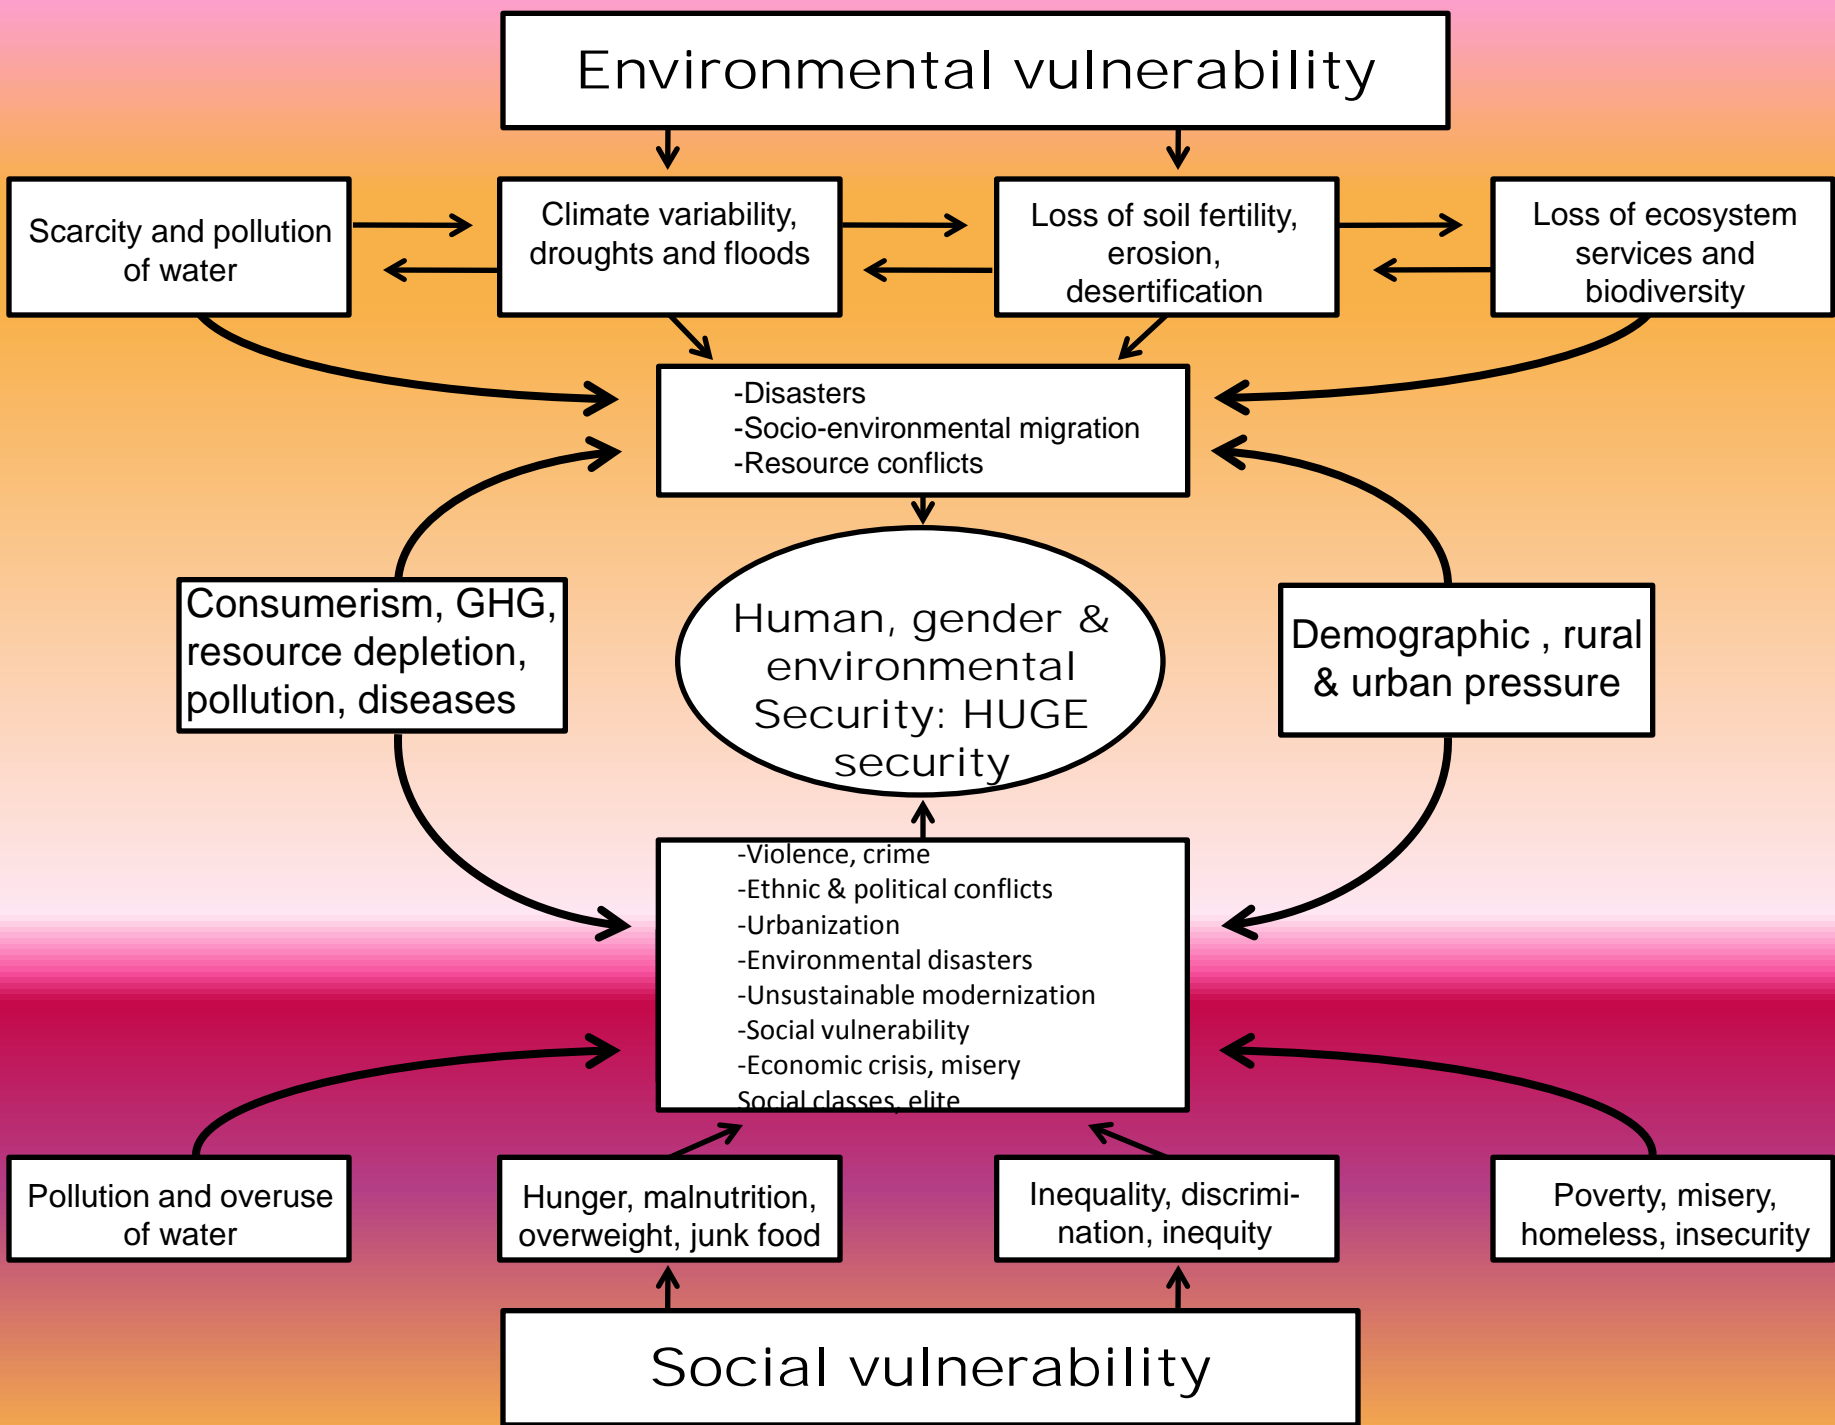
Environmental vulnerability

Scarcity and pollution of water

Climate variability, droughts and floods

Loss of soil fertility, erosion, desertification

Loss of ecosystem services and biodiversity

-Disasters
-Socio-environmental migration
-Resource conflicts

Consumerism, GHG, resource depletion, pollution, diseases

Human, gender & environmental Security: HUGE security

Demographic , rural & urban pressure

-Violence, crime
-Ethnic & political conflicts
-Urbanization
-Environmental disasters
-Unsustainable modernization
-Social vulnerability
-Economic crisis, misery
Social classes, elite

Pollution and overuse of water

Hunger, malnutrition, overweight, junk food

Inequality, discrimination, inequity

Poverty, misery, homeless, insecurity

Social vulnerability